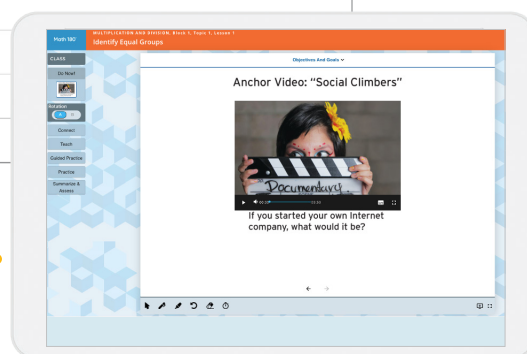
Math 180

MULTIPLICATION AND DIVISION, Block 1, Topic 1, Lesson 1

Identify Equal Groups

CLASS

Do Now!

Rotation

A B

Connect

Teach

Guided Practice

Practice

Summarize & Assess

Objectives And Goals

Anchor Video: "Social Climbers"

Documentary

00:00

If you started your own Internet company, what would it be?